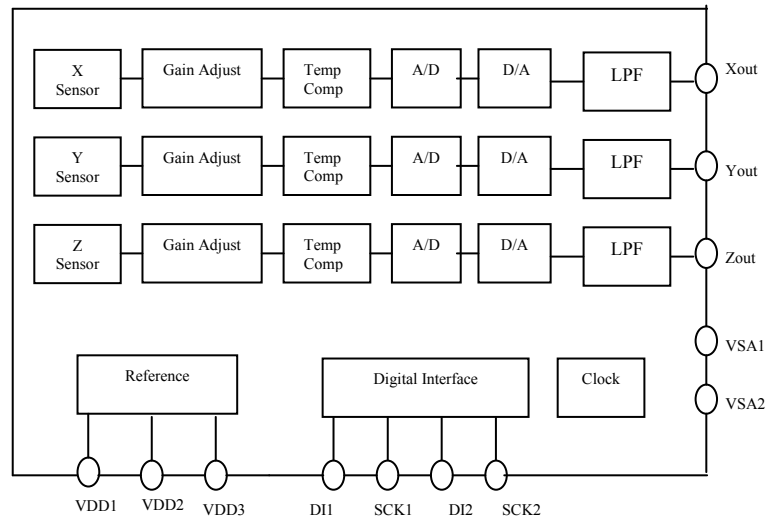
X Sensor
Gain Adjust
Temp Comp
A/D
D/A
LPF
Xout

Y Sensor
Gain Adjust
Temp Comp
A/D
D/A
LPF
Yout

Z Sensor
Gain Adjust
Temp Comp
A/D
D/A
LPF
Zout

VSA1
VSA2

Reference
Digital Interface
Clock

VDD1
VDD2
VDD3
DI1
SCK1
DI2
SCK2